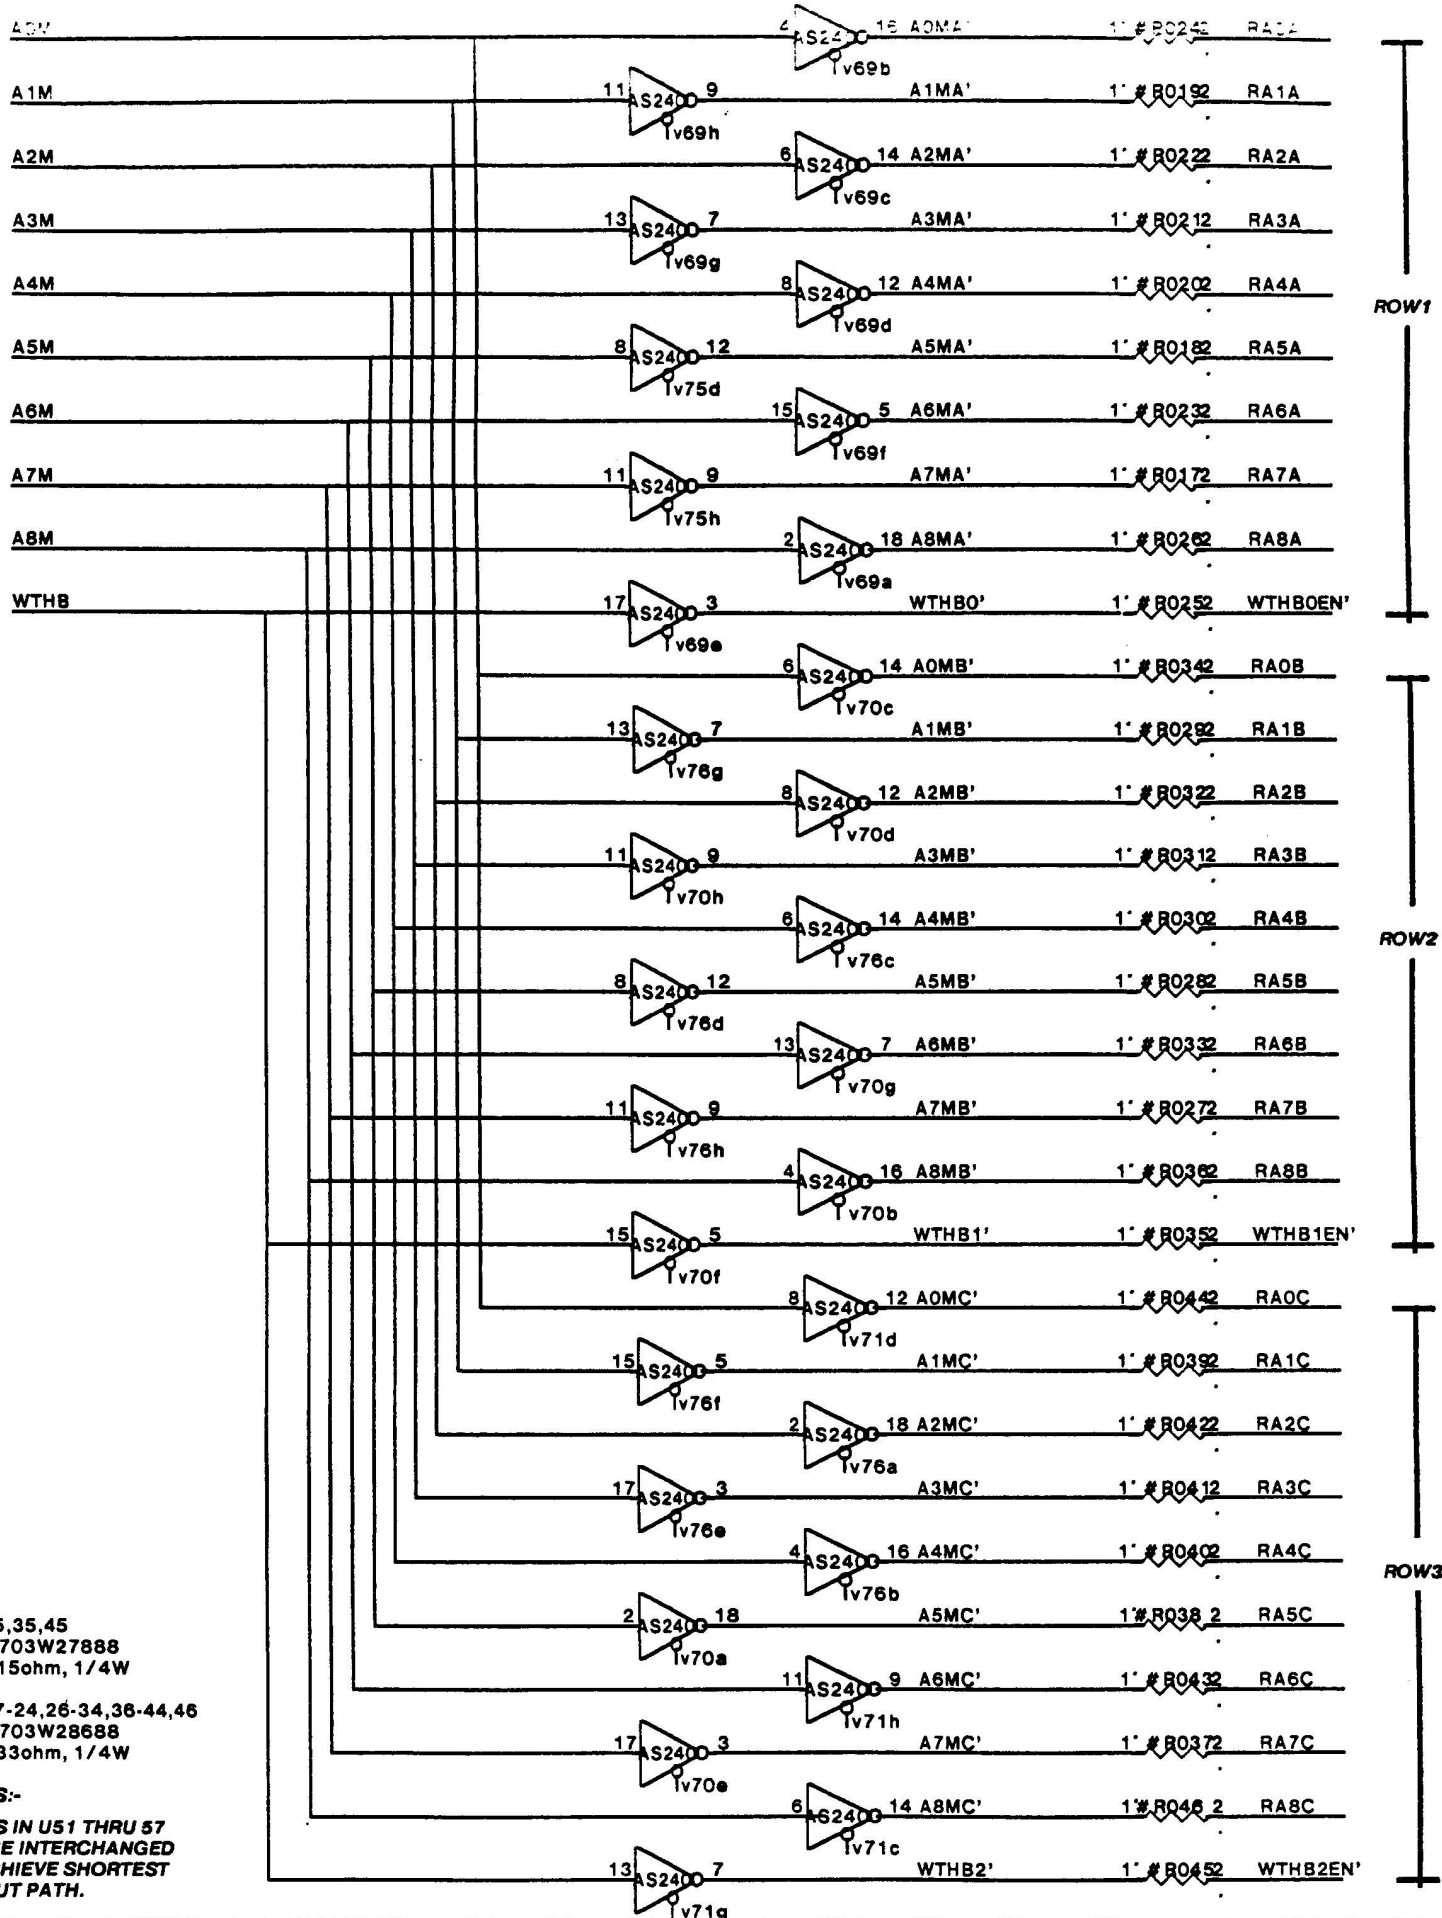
A0M
A1M
A2M
A3M
A4M
A5M
A6M
A7M
A8M
WTHB

4 AS240 16 A0MA' 1' # R024 2 RA0A
v69b
11 AS240 9 A1MA' 1' # R019 2 RA1A
v69h
6 AS240 14 A2MA' 1' # R022 2 RA2A
v69c
13 AS240 7 A3MA' 1' # R021 2 RA3A
v69g
8 AS240 12 A4MA' 1' # R020 2 RA4A
v69d
8 AS240 12 A5MA' 1' # R018 2 RA5A
v75d
15 AS240 5 A6MA' 1' # R023 2 RA6A
v69f
11 AS240 9 A7MA' 1' # R017 2 RA7A
v75h
2 AS240 18 A8MA' 1' # R026 2 RA8A
v69a
17 AS240 3 WTHB0' 1' # R025 2 WTHB0EN'
v69e
ROW1

6 AS240 14 A0MB' 1' # R034 2 RA0B
v70c
13 AS240 7 A1MB' 1' # R029 2 RA1B
v76g
8 AS240 12 A2MB' 1' # R032 2 RA2B
v70d
11 AS240 9 A3MB' 1' # R031 2 RA3B
v70h
6 AS240 14 A4MB' 1' # R030 2 RA4B
v76c
8 AS240 12 A5MB' 1' # R028 2 RA5B
v76d
13 AS240 7 A6MB' 1' # R033 2 RA6B
v70g
11 AS240 9 A7MB' 1' # R027 2 RA7B
v76h
4 AS240 16 A8MB' 1' # R036 2 RA8B
v70b
15 AS240 5 WTHB1' 1' # R035 2 WTHB1EN'
v70f
ROW2

8 AS240 12 A0MC' 1' # R044 2 RA0C
v71d
15 AS240 5 A1MC' 1' # R039 2 RA1C
v76f
2 AS240 18 A2MC' 1' # R042 2 RA2C
v76a
17 AS240 3 A3MC' 1' # R041 2 RA3C
v76e
4 AS240 16 A4MC' 1' # R040 2 RA4C
v76b
2 AS240 18 A5MC' 1' # R038 2 RA5C
v70a
11 AS240 9 A6MC' 1' # R043 2 RA6C
v71h
17 AS240 3 A7MC' 1' # R037 2 RA7C
v70e
6 AS240 14 A8MC' 1' # R046 2 RA8C
v71c
13 AS240 7 WTHB2' 1' # R045 2 WTHB2EN'
v71g
ROW3

5,35,45
703W27888
15ohm, 1/4W

7-24,26-34,36-44,46
703W28688
33ohm, 1/4W

S:-

S IN U51 THRU 57
E INTERCHANGED
HIEVE SHORTEST
UT PATH.